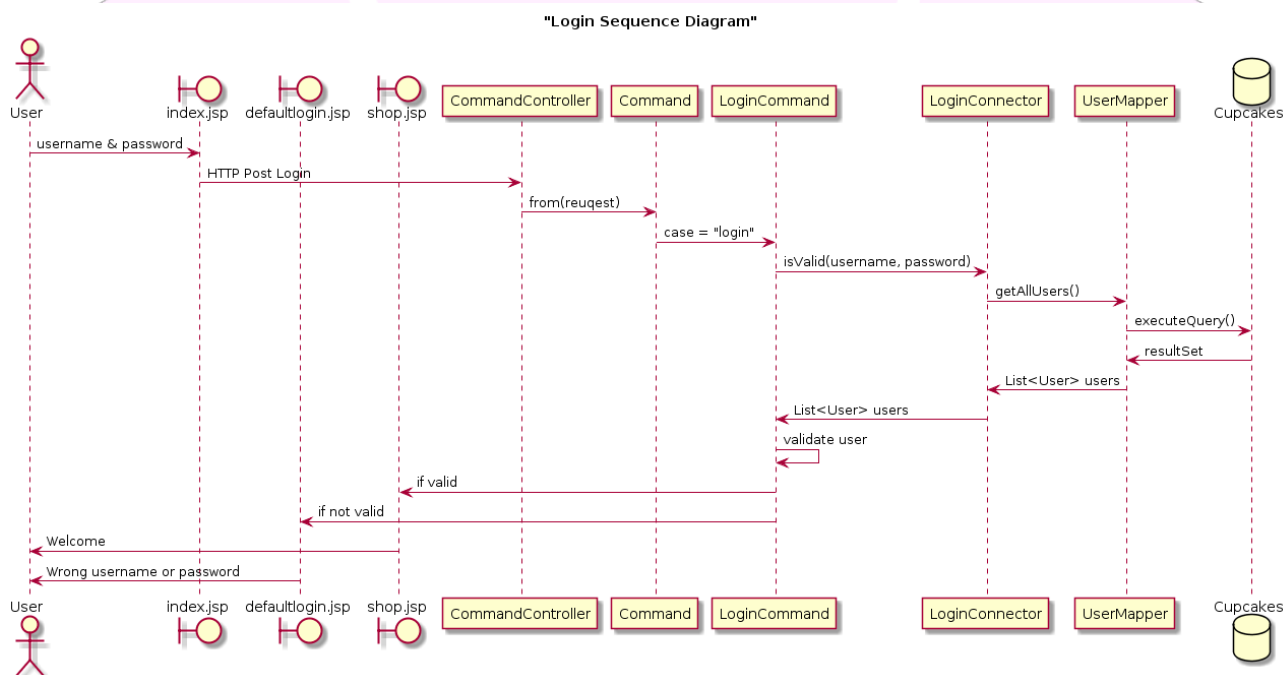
"Login Sequence Diagram"

User
index.jsp
defaultlogin.jsp
shop.jsp
CommandController
Command
LoginCommand
LoginConnector
UserMapper
Cupcakes

username & password
HTTP Post Login
from(reuqest)
case = "login"
isValid(username, password)
getAllUsers()
executeQuery()
resultSet
List<User> users
List<User> users
validate user
if valid
if not valid
Welcome
Wrong username or password

User
index.jsp
defaultlogin.jsp
shop.jsp
CommandController
Command
LoginCommand
LoginConnector
UserMapper
Cupcakes